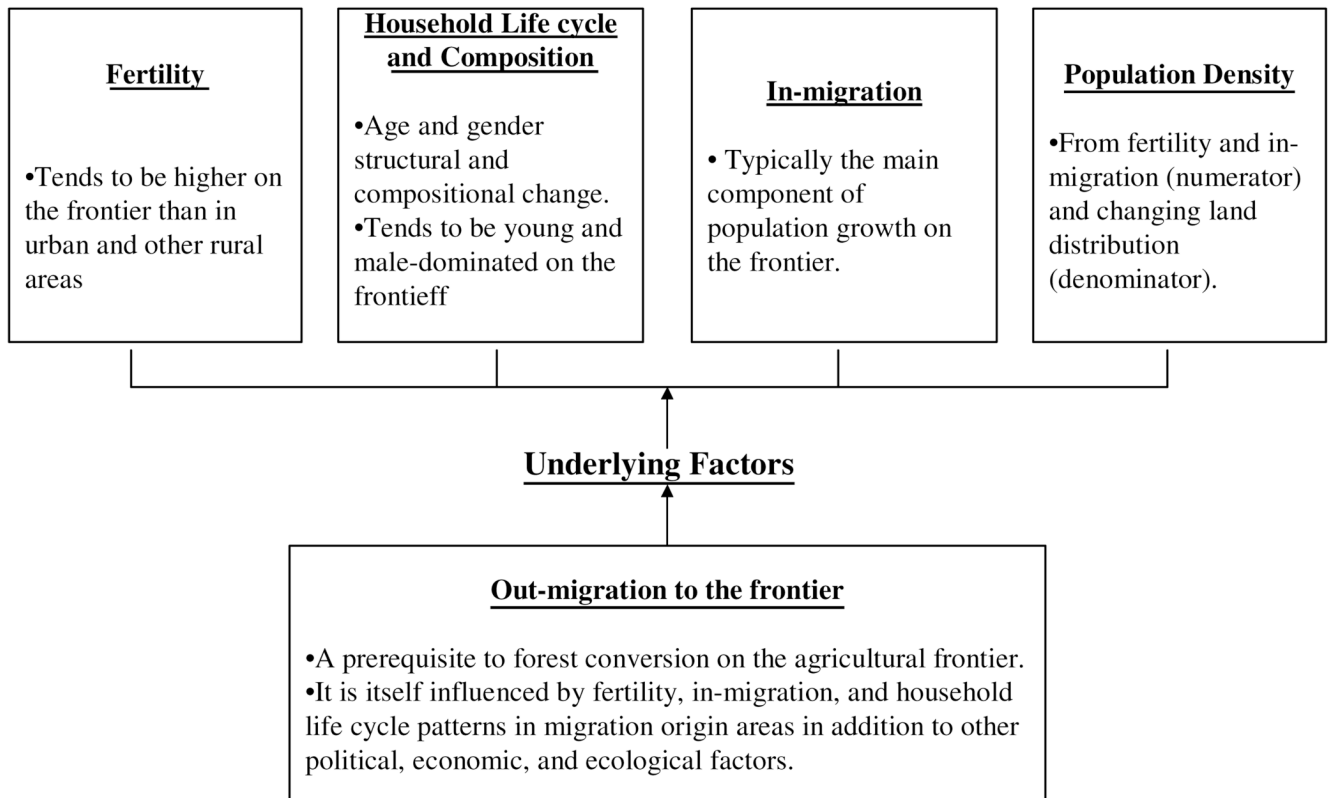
**Fertility**

•Tends to be higher on the frontier than in urban and other rural areas

**Household Life cycle and Composition**

•Age and gender structural and compositional change.
•Tends to be young and male-dominated on the frontieff

**In-migration**

• Typically the main component of population growth on the frontier.

**Population Density**

•From fertility and in-migration (numerator) and changing land distribution (denominator).

**Underlying Factors**

**Out-migration to the frontier**

•A prerequisite to forest conversion on the agricultural frontier.
•It is itself influenced by fertility, in-migration, and household life cycle patterns in migration origin areas in addition to other political, economic, and ecological factors.